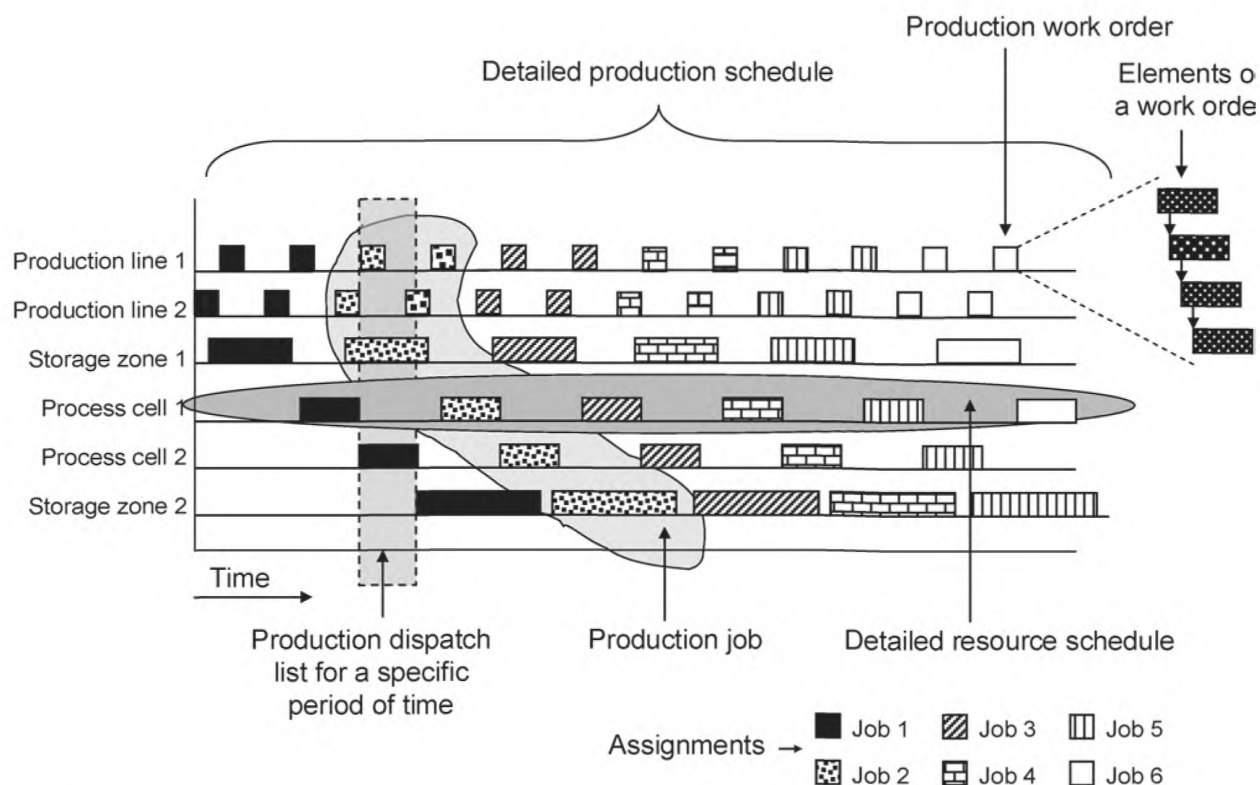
Production work order

Detailed production schedule

Elements o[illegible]
a work orde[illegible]

Production line 1
Production line 2
Storage zone 1
Process cell 1
Process cell 2
Storage zone 2

Time

Production dispatch list for a specific period of time

Production job

Detailed resource schedule

Assignments

Job 1
Job 2
Job 3
Job 4
Job 5
Job 6